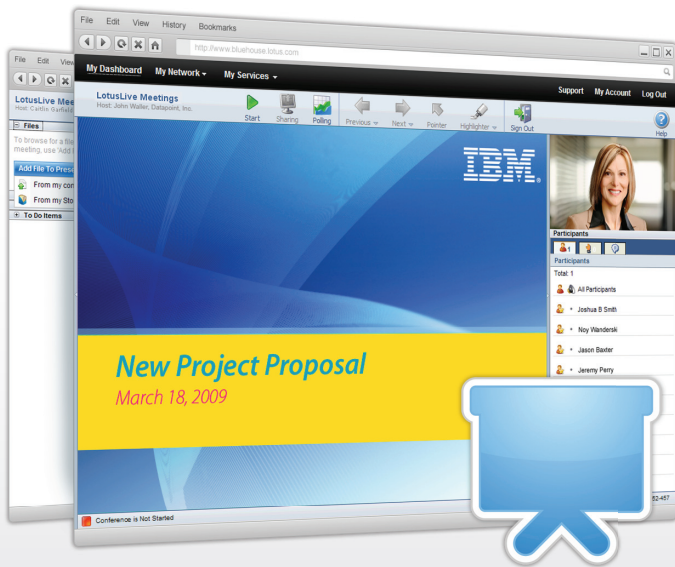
File Edit View

LotusLive Meet
Host: Caitlin Garfield

Files

To browse for a file meeting, use 'Add f

Add File To Prese

From my con

From my Sto

To Do Items

File Edit View History Bookmarks

http://www.bluehouse.lotus.com

My Dashboard My Network My Services

Support My Account Log Out

LotusLive Meetings
Host: John Waller, Datapoint, Inc.

Start Sharing Polling Previous Next Pointer Highlighter Sign Out Help

IBM.

New Project Proposal
March 18, 2009

Participants

Participants
Total: 1

All Participants
Joshua B Smith
Noy Wandersk
Jason Baxter
Jeremy Perry

Conference is Not Started

52:457